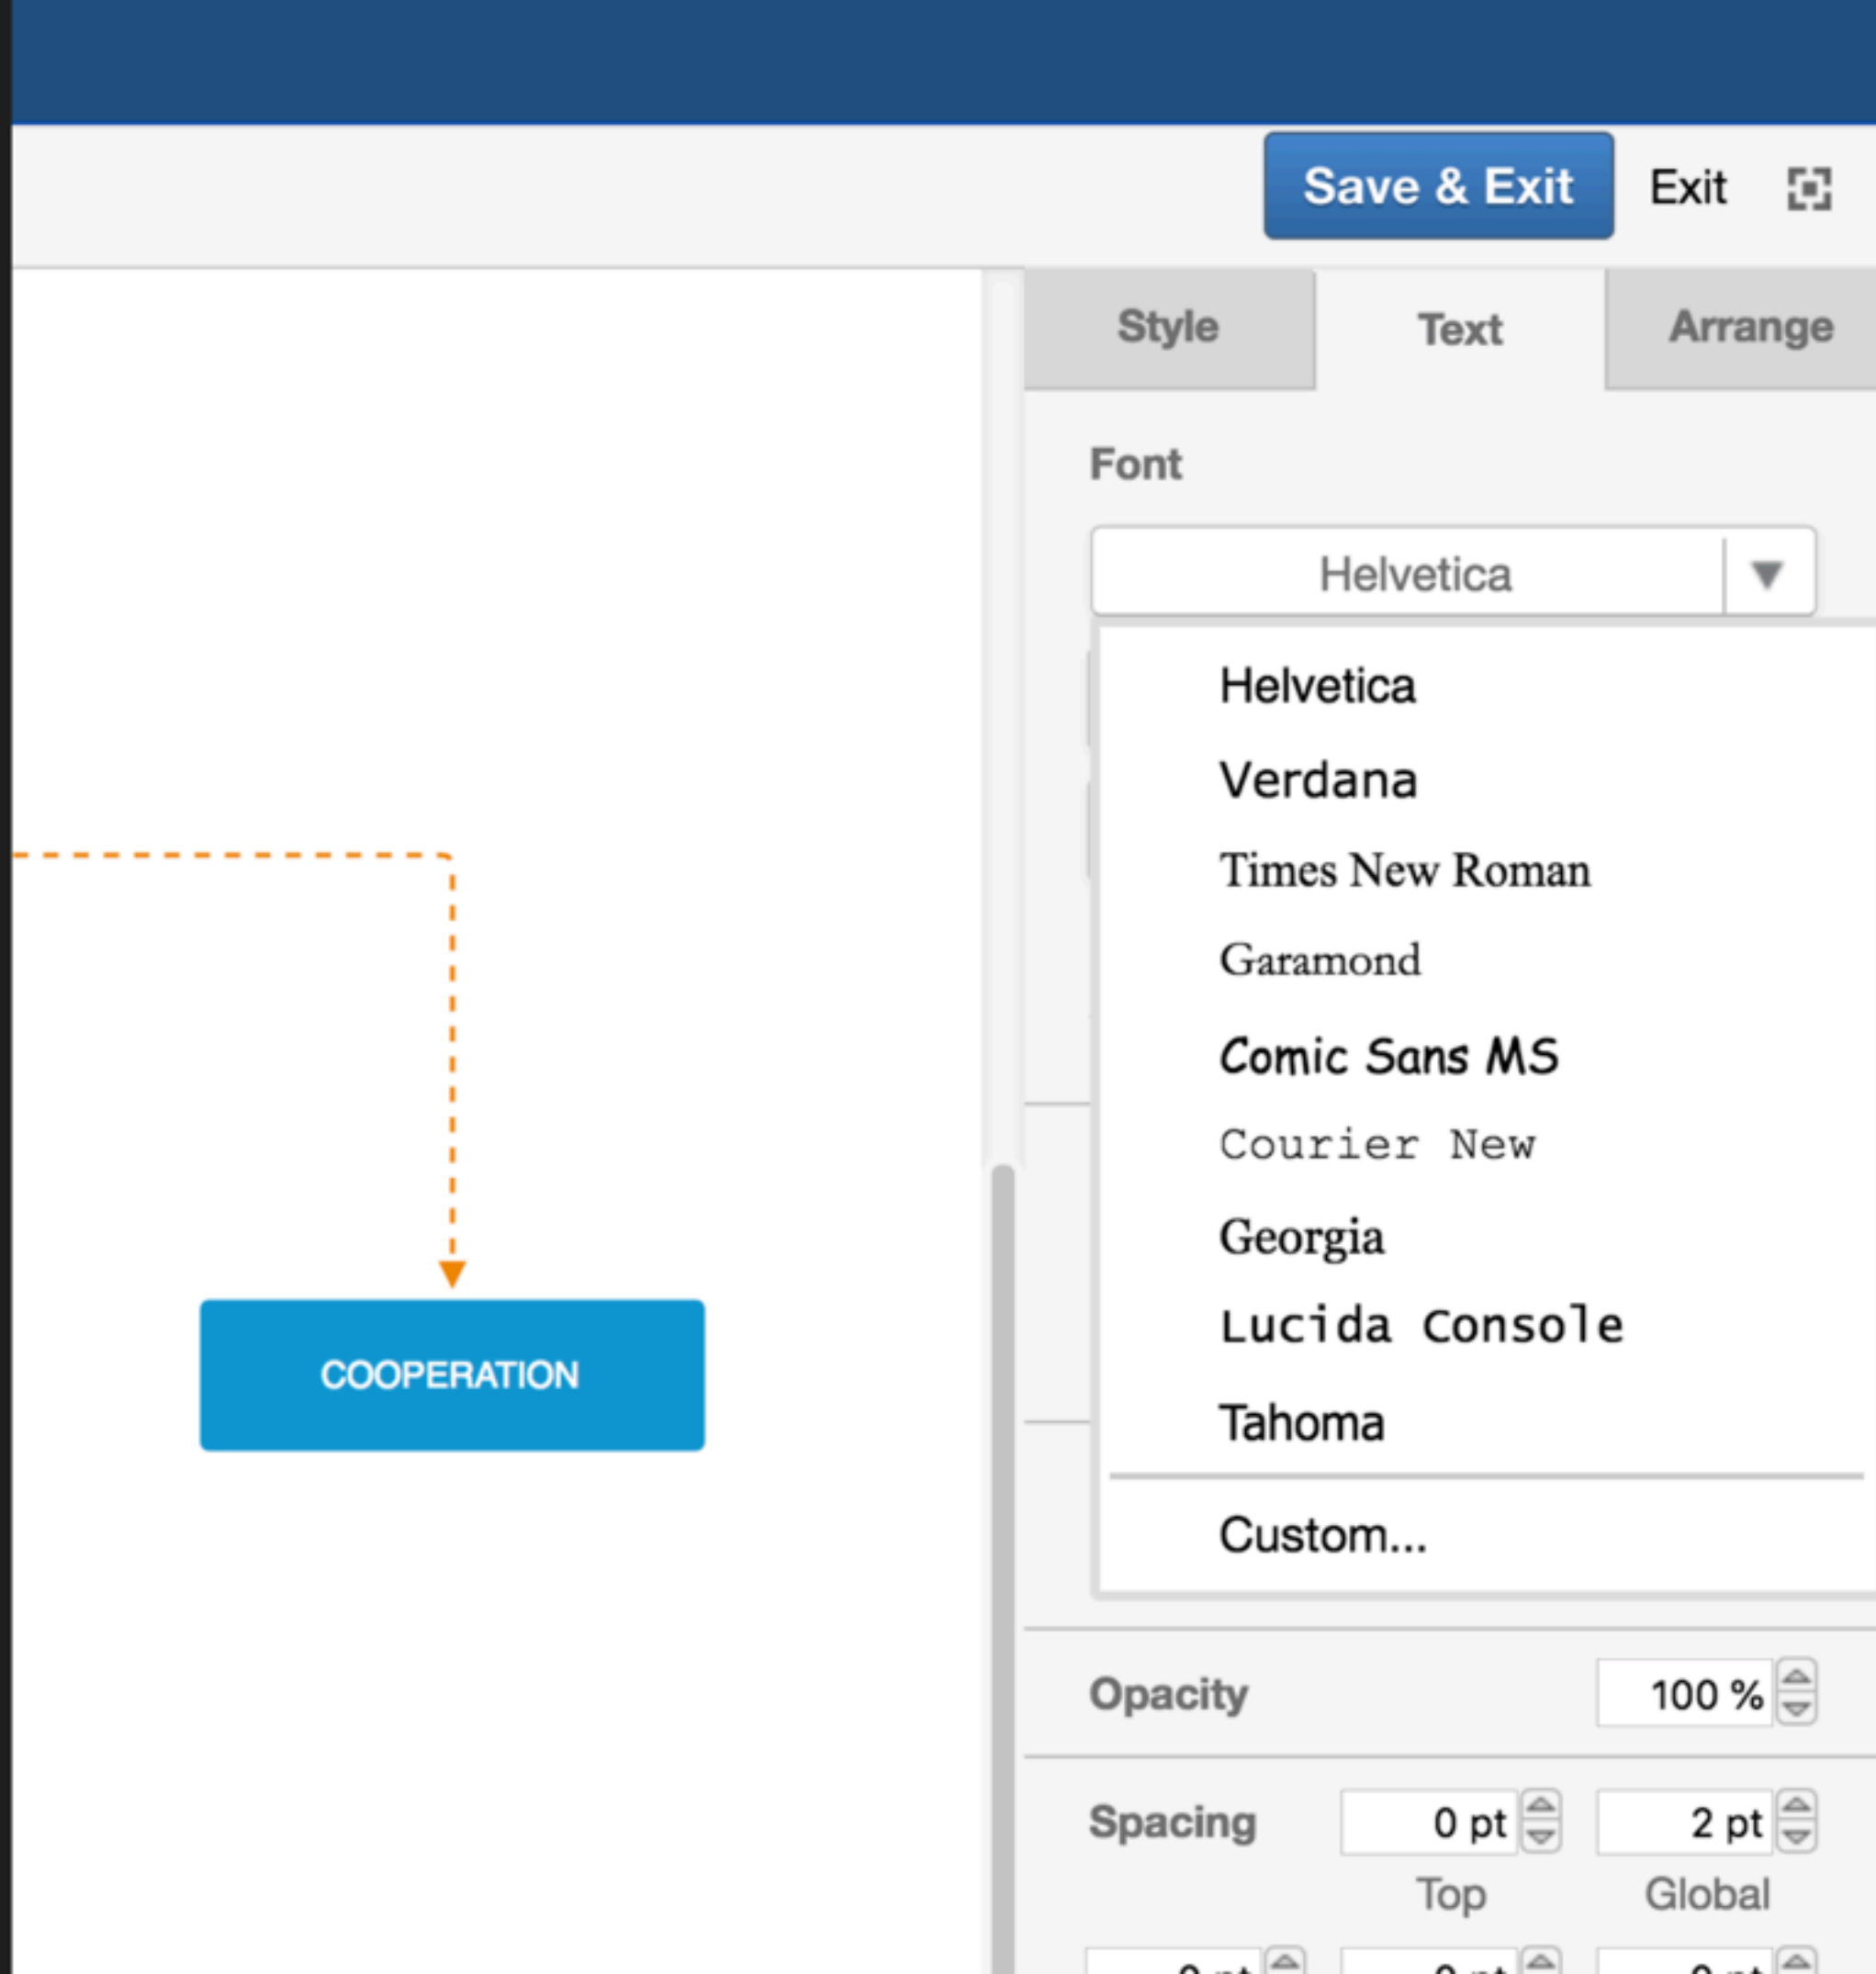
Save & Exit

Exit

Style

Text

Arrange

Font

Helvetica

Helvetica

Verdana

Times New Roman

Garamond

Comic Sans MS

Courier New

Georgia

Lucida Console

Tahoma

Custom...

COOPERATION

Opacity

100 %

Spacing

0 pt

2 pt

Top

Global

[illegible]

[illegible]

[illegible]